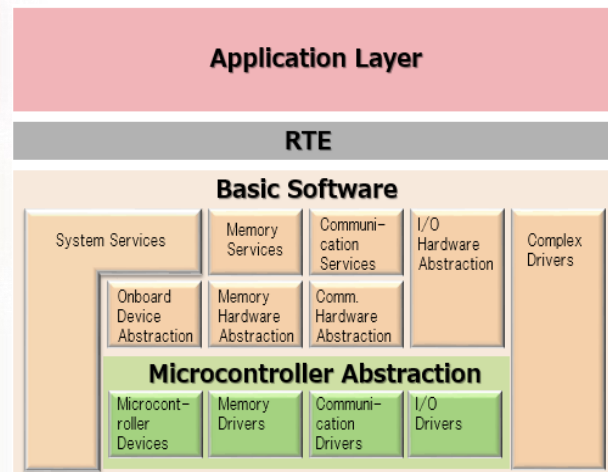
Application Layer

RTE

Basic Software

System Services

Memory Services

Communication Services

I/O Hardware Abstraction

Complex Drivers

Onboard Device Abstraction

Memory Hardware Abstraction

Comm. Hardware Abstraction

Microcontroller Abstraction

Microcontroller Devices

Memory Drivers

Communication Drivers

I/O Drivers